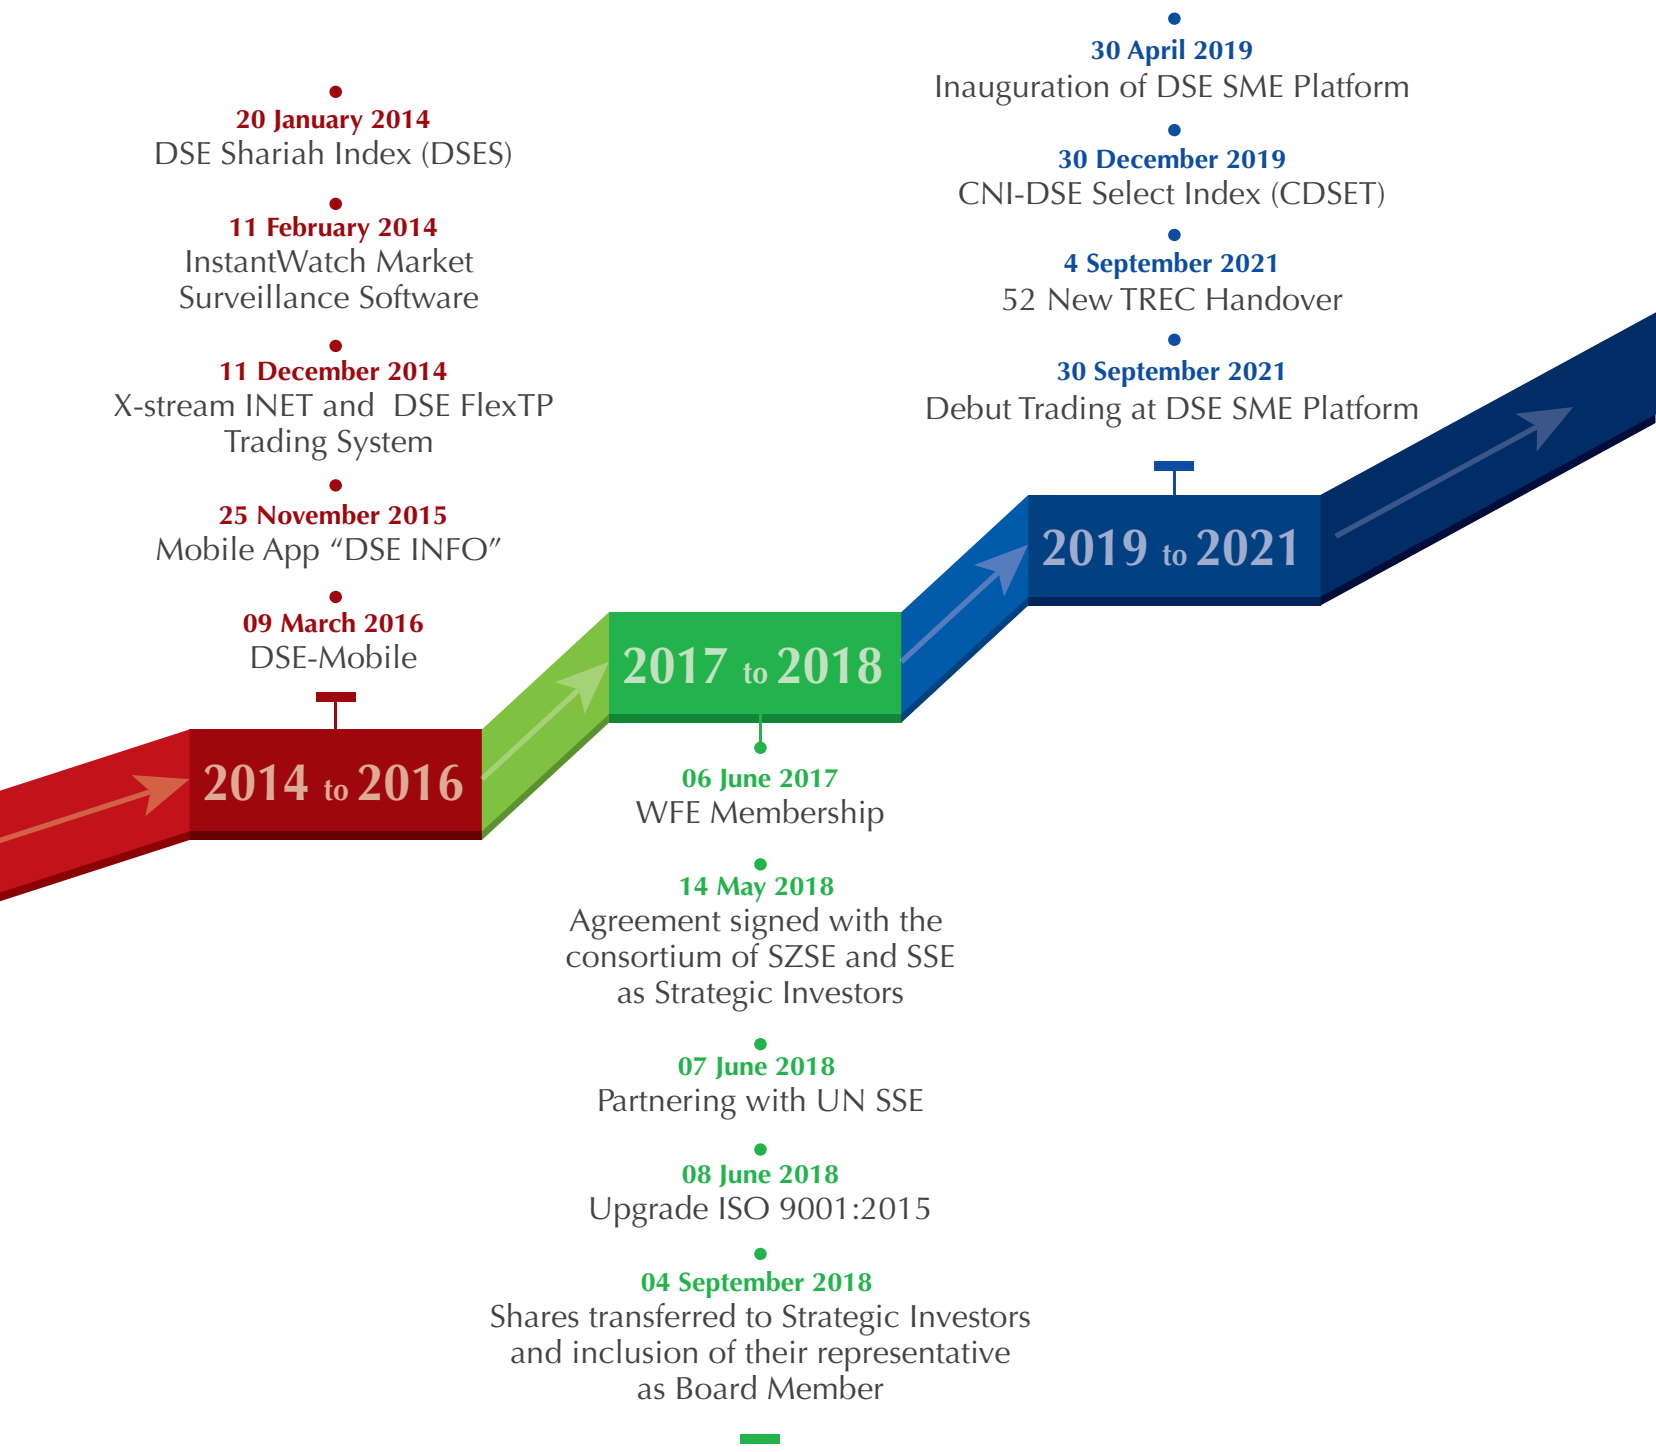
20 January 2014
DSE Shariah Index (DSES)

11 February 2014
InstantWatch Market Surveillance Software

11 December 2014
X-stream INET and DSE FlexTP Trading System

25 November 2015
Mobile App "DSE INFO"

09 March 2016
DSE-Mobile

2014 to 2016

2017 to 2018

06 June 2017
WFE Membership

14 May 2018
Agreement signed with the consortium of SZSE and SSE as Strategic Investors

07 June 2018
Partnering with UN SSE

08 June 2018
Upgrade ISO 9001:2015

04 September 2018
Shares transferred to Strategic Investors and inclusion of their representative as Board Member

30 April 2019
Inauguration of DSE SME Platform

30 December 2019
CNI-DSE Select Index (CDSET)

4 September 2021
52 New TREC Handover

30 September 2021
Debut Trading at DSE SME Platform

2019 to 2021